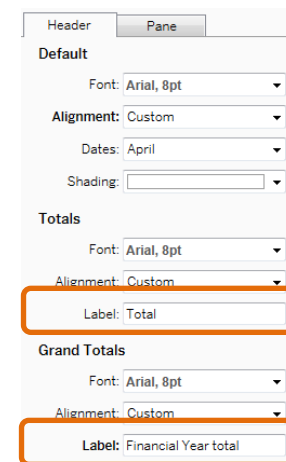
Header Pane

Default

Font: Arial, 8pt

Alignment: Custom

Dates: April

Shading:

Totals

Font: Arial, 8pt

Alignment: Custom

Label: Total

Grand Totals

Font: Arial, 8pt

Alignment: Custom

Label: Financial Year total